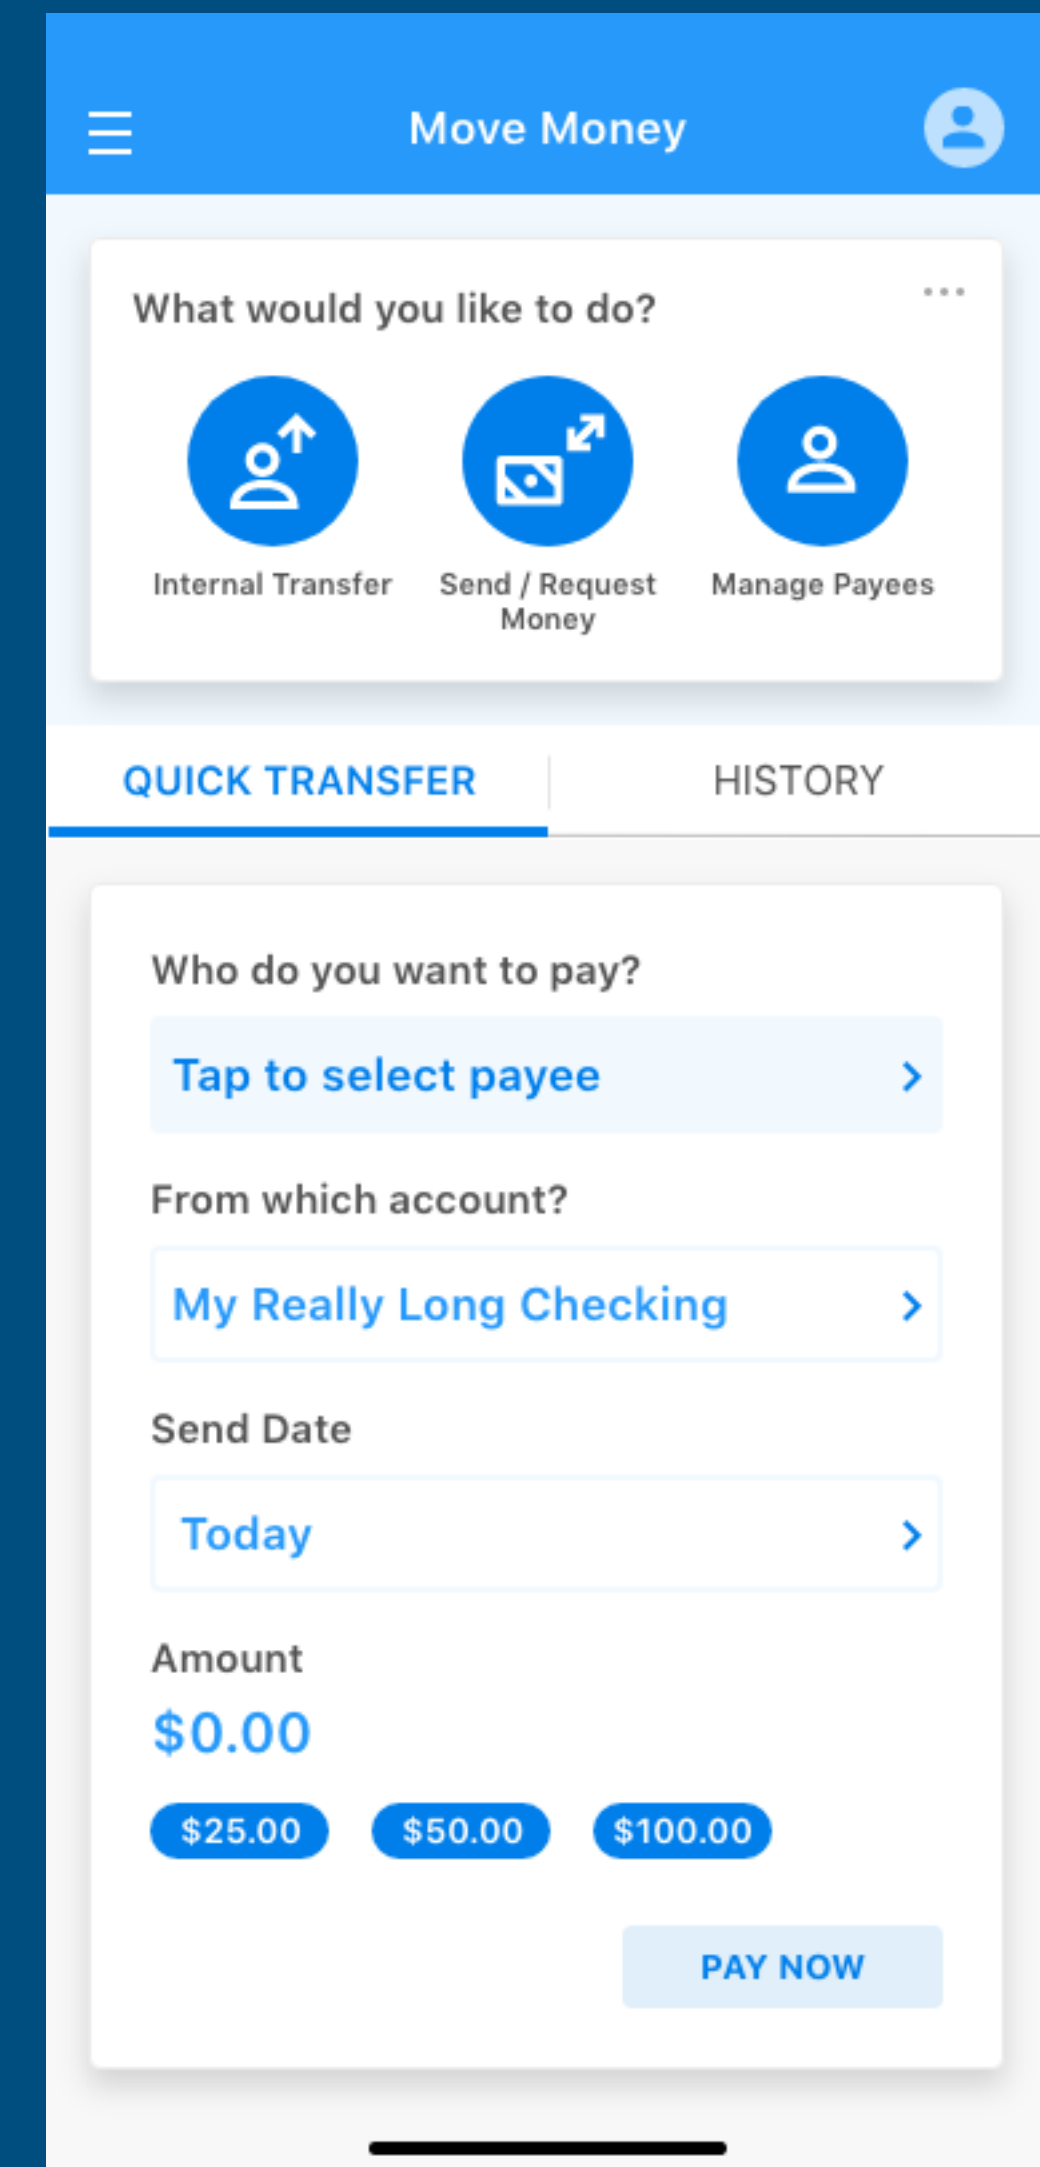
Move Money

What would you like to do?

Internal Transfer

Send / Request Money

Manage Payees

QUICK TRANSFER

HISTORY

Who do you want to pay?

Tap to select payee

From which account?

My Really Long Checking

Send Date

Today

Amount

$0.00

$25.00

$50.00

$100.00

PAY NOW